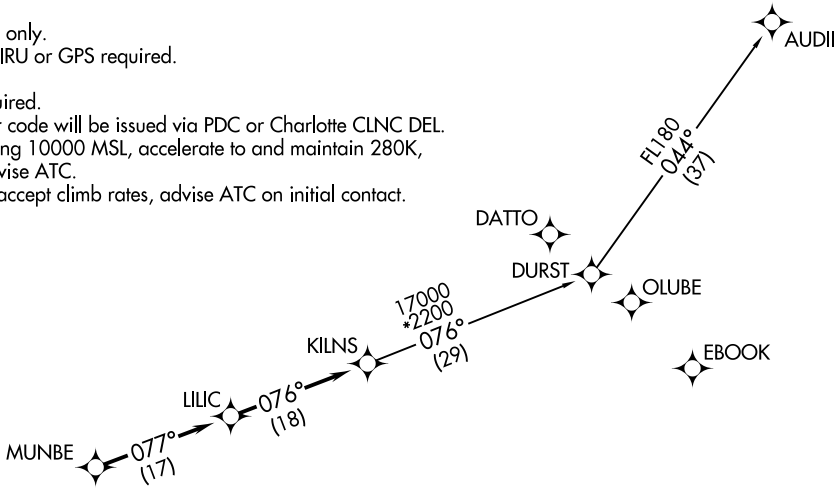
only.
IRU or GPS required.

ired.
r code will be issued via PDC or Charlotte CLNC DEL.
ng 10000 MSL, accelerate to and maintain 280K,
vise ATC.
accept climb rates, advise ATC on initial contact.

AUDII

FL180
044°
(37)

DATTO

DURST

OLUBE

17000
*2200
076°
(29)

KILNS

EBOOK

LILIC

076°
(18)

MUNBE

077°
(17)